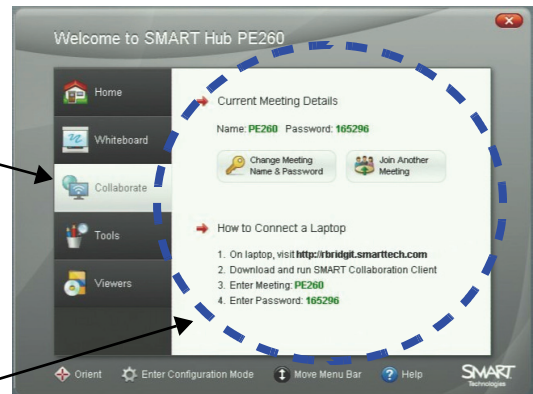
Welcome to SMART Hub PE260

Home

Whiteboard

Collaborate

Tools

Viewers

Current Meeting Details

Name: PE260 Password: 165296

Change Meeting Name & Password

Join Another Meeting

How to Connect a Laptop

1. On laptop, visit http://rbridgit.smarttech.com
2. Download and run SMART Collaboration Client
3. Enter Meeting: PE260
4. Enter Password: 165296

Orient Enter Configuration Mode Move Menu Bar Help

SMART Technologies